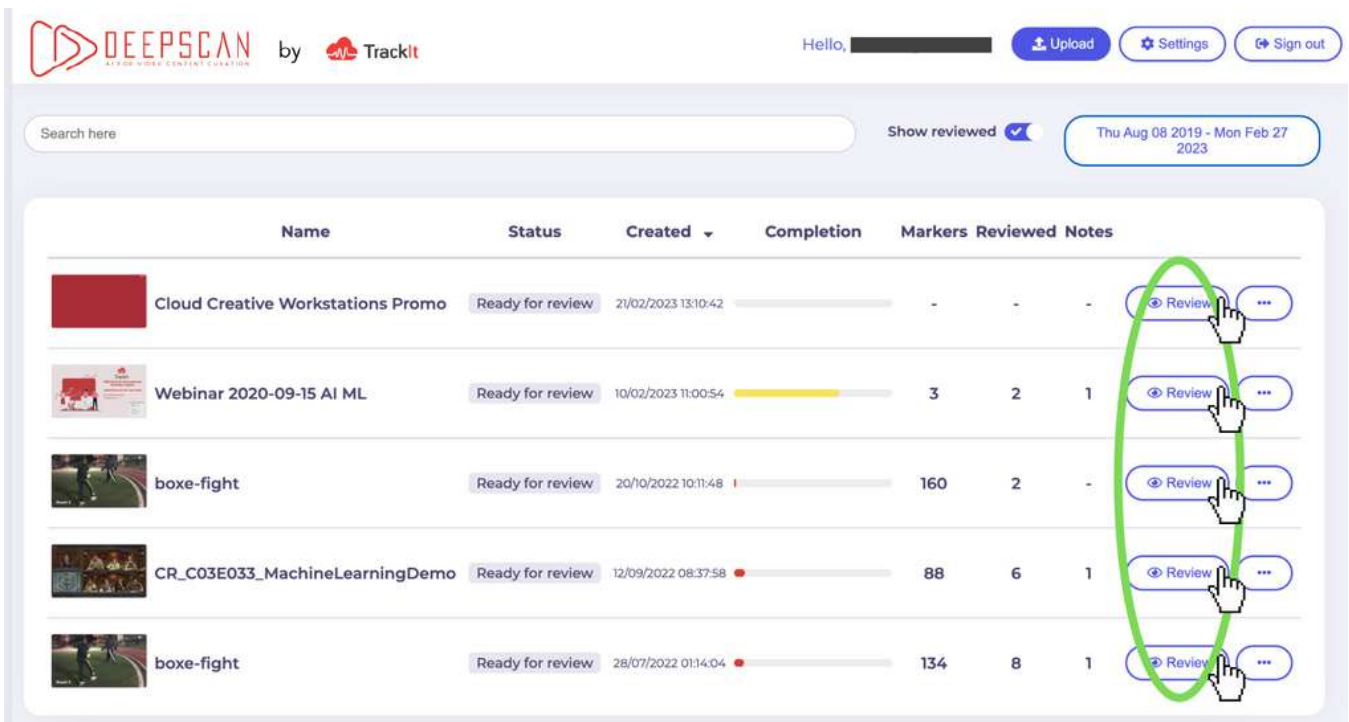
DEEPSCAN AI FOR VIDEO CONTENT CURATION by TrackIt

Hello, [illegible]

Upload Settings Sign out

Search here

Show reviewed

Thu Aug 08 2019 - Mon Feb 27 2023

| Name | Status | Created | Completion | Markers | Reviewed | Notes | | |
|---|---|---|---|---|---|---|---|---|
| Cloud Creative Workstations Promo | Ready for review | 21/02/2023 13:10:42 | | - | - | - | Review | ••• |
| Webinar 2020-09-15 AI ML | Ready for review | 10/02/2023 11:00:54 | | 3 | 2 | 1 | Review | ••• |
| boxe-fight | Ready for review | 20/10/2022 10:11:48 | | 160 | 2 | - | Review | ••• |
| CR_C03E033_MachineLearningDemo | Ready for review | 12/09/2022 08:37:58 | | 88 | 6 | 1 | Review | ••• |
| boxe-fight | Ready for review | 28/07/2022 01:14:04 | | 134 | 8 | 1 | Review | ••• |